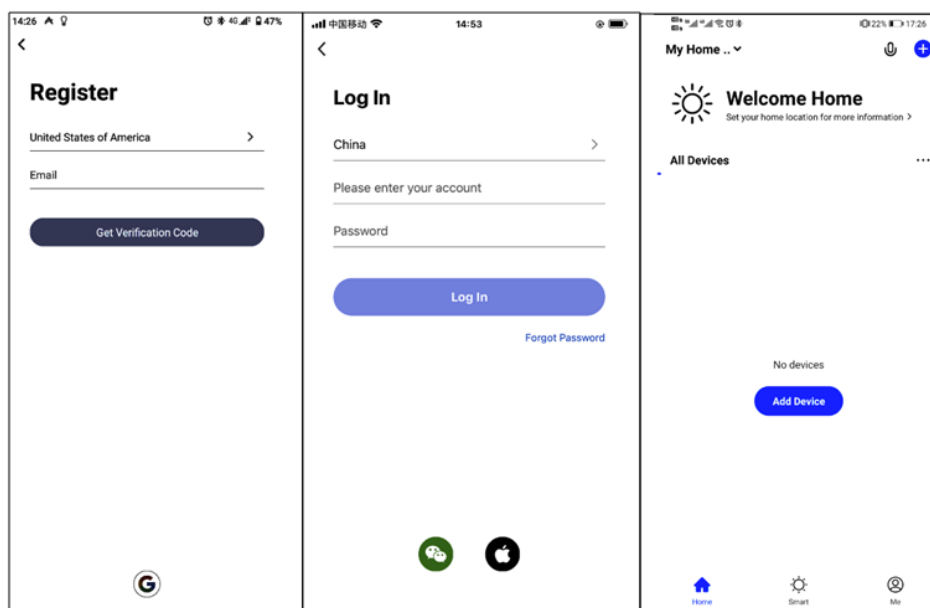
14:26 47%
<
Register
United States of America >
Email
Get Verification Code

中国移动 14:53
<
Log In
China >
Please enter your account
Password
Log In
Forgot Password

22% 17:26
My Home ..
Welcome Home
Set your home location for more information >
All Devices ...
No devices
Add Device
Home Smart Me